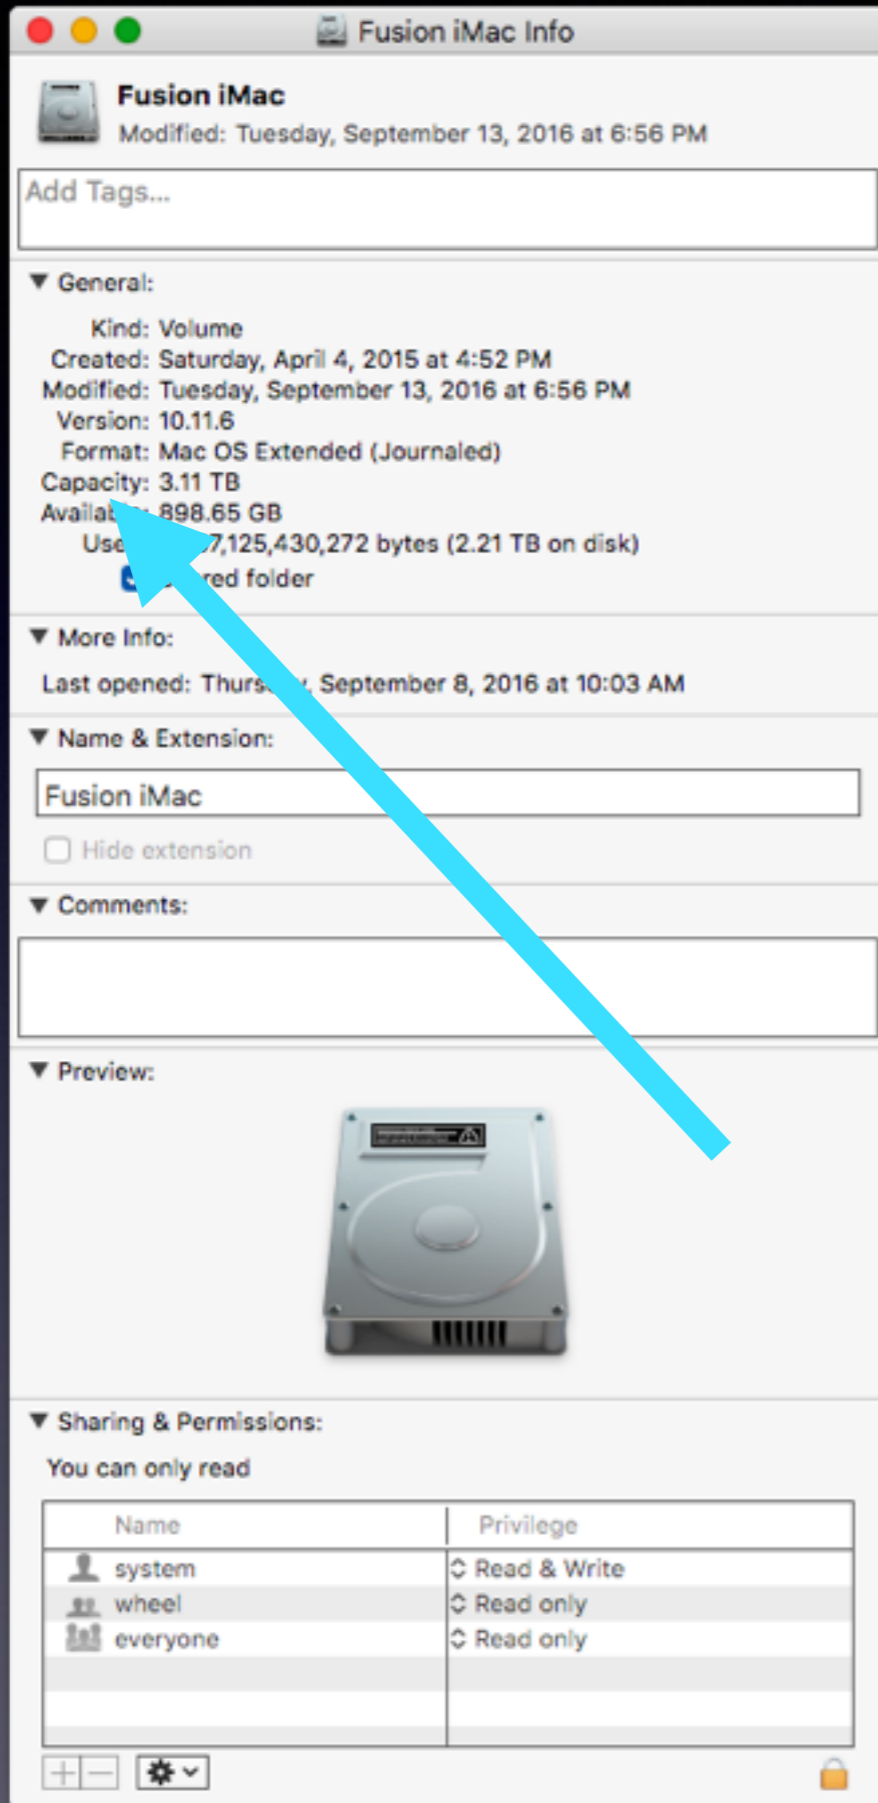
Fusion iMac Info

Fusion iMac
Modified: Tuesday, September 13, 2016 at 6:56 PM

Add Tags...

General:

Kind: Volume
Created: Saturday, April 4, 2015 at 4:52 PM
Modified: Tuesday, September 13, 2016 at 6:56 PM
Version: 10.11.6
Format: Mac OS Extended (Journaled)
Capacity: 3.11 TB
Availa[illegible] 898.65 GB
Use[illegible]7,125,430,272 bytes (2.21 TB on disk)
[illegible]red folder

More Info:

Last opened: Thurs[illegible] September 8, 2016 at 10:03 AM

Name & Extension:

Fusion iMac

Hide extension

Comments:

Preview:

Sharing & Permissions:

You can only read

| Name | Privilege |
|---|---|
| system | Read & Write |
| wheel | Read only |
| everyone | Read only |